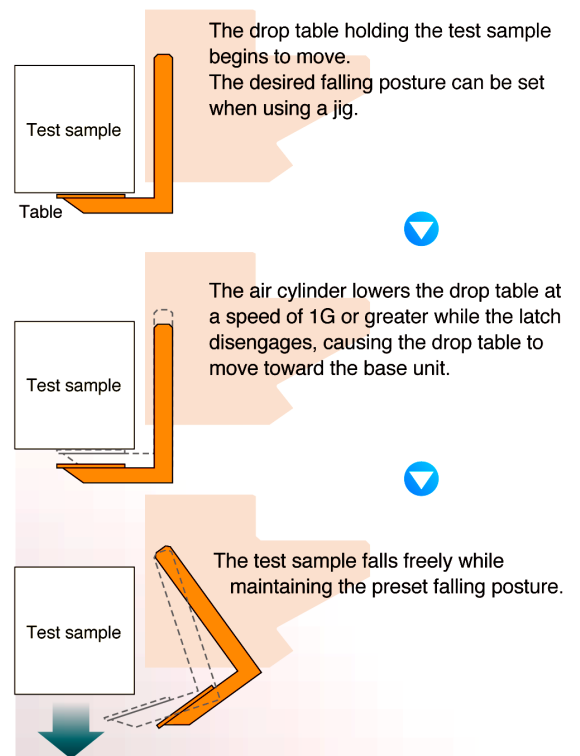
Test sample

Table

The drop table holding the test sample begins to move.
The desired falling posture can be set when using a jig.

Test sample

The air cylinder lowers the drop table at a speed of 1G or greater while the latch disengages, causing the drop table to move toward the base unit.

Test sample

The test sample falls freely while maintaining the preset falling posture.